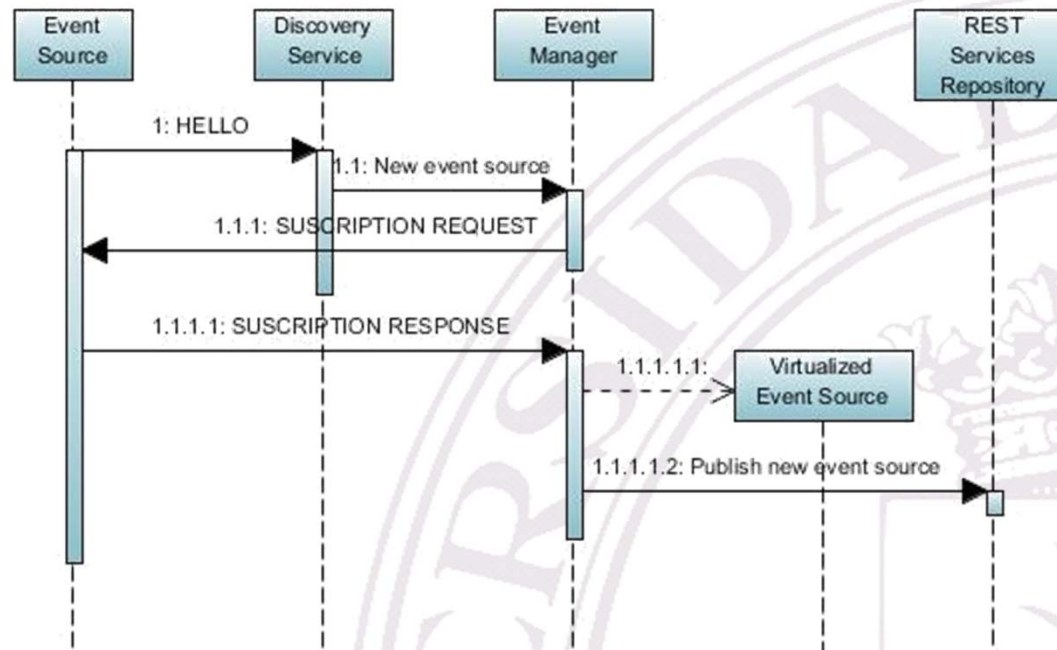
Event Source

Discovery Service

Event Manager

REST Services Repository

1: HELLO

1.1: New event source

1.1.1: SUSCRIPTION REQUEST

1.1.1.1: SUSCRIPTION RESPONSE

1.1.1.1.1:

Virtualized Event Source

1.1.1.1.2: Publish new event source